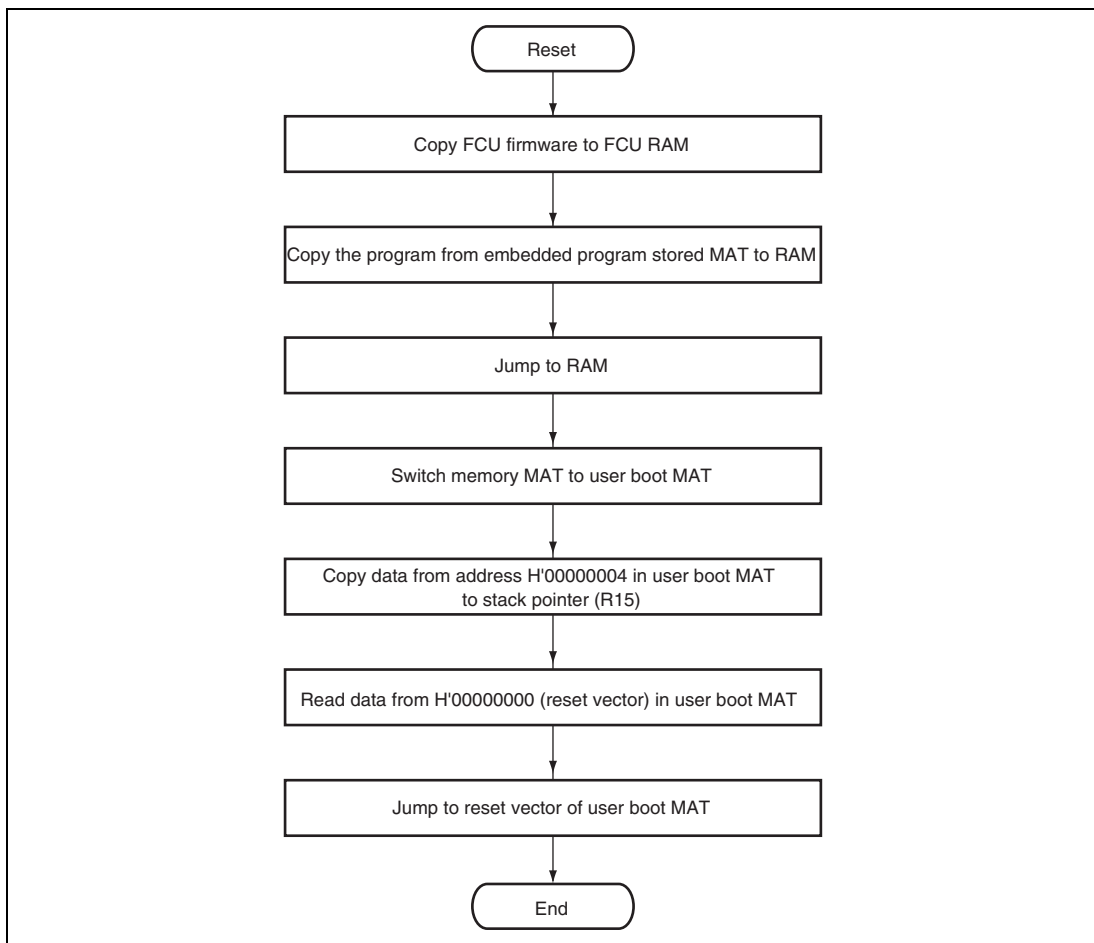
Reset

Copy FCU firmware to FCU RAM

Copy the program from embedded program stored MAT to RAM

Jump to RAM

Switch memory MAT to user boot MAT

Copy data from address H'00000004 in user boot MAT to stack pointer (R15)

Read data from H'00000000 (reset vector) in user boot MAT

Jump to reset vector of user boot MAT

End